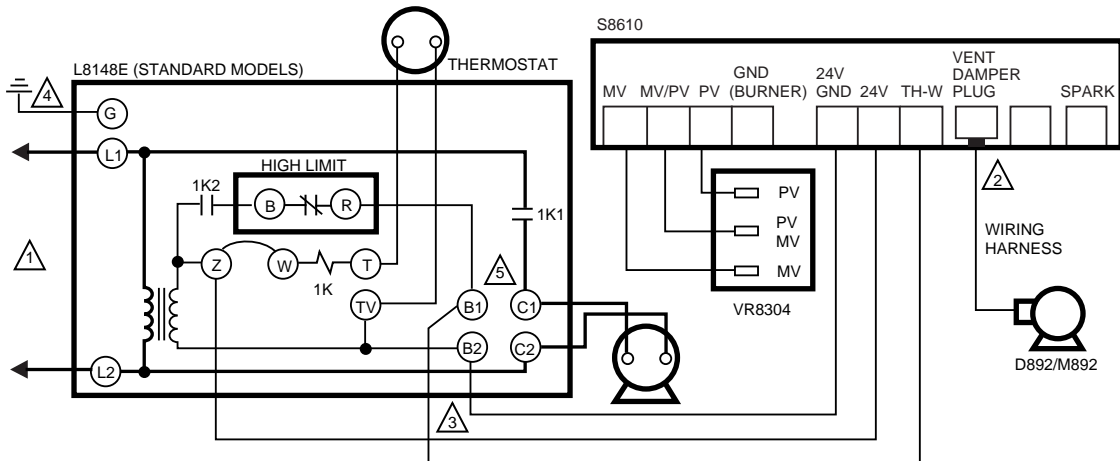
S8610

L8148E (STANDARD MODELS)

THERMOSTAT

4

G

L1

HIGH LIMIT

1K2

B

R

1K1

1

Z

W

T

1K

5

TV

B1

C1

B2

C2

L2

3

MV

MV/PV

PV

GND (BURNER)

24V GND

24V

TH-W

VENT DAMPER PLUG

SPARK

PV

PV MV

MV

VR8304

2

WIRING HARNESS

D892/M892